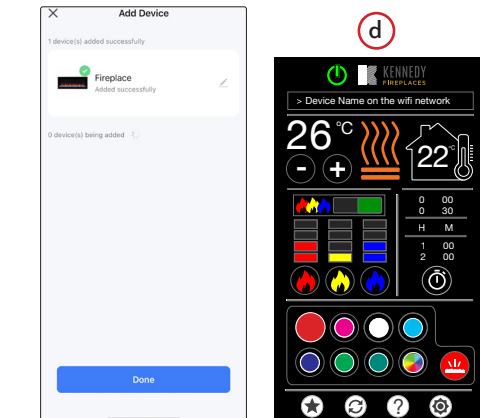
Add Device

1 device(s) added successfully

Fireplace
Added successfully

0 device(s) being added

Done

d

KENNEDY
FIREPLACES

> Device Name on the wifi network

26 °C

22 °C

0 00
0 30

H M

1 00
2 00